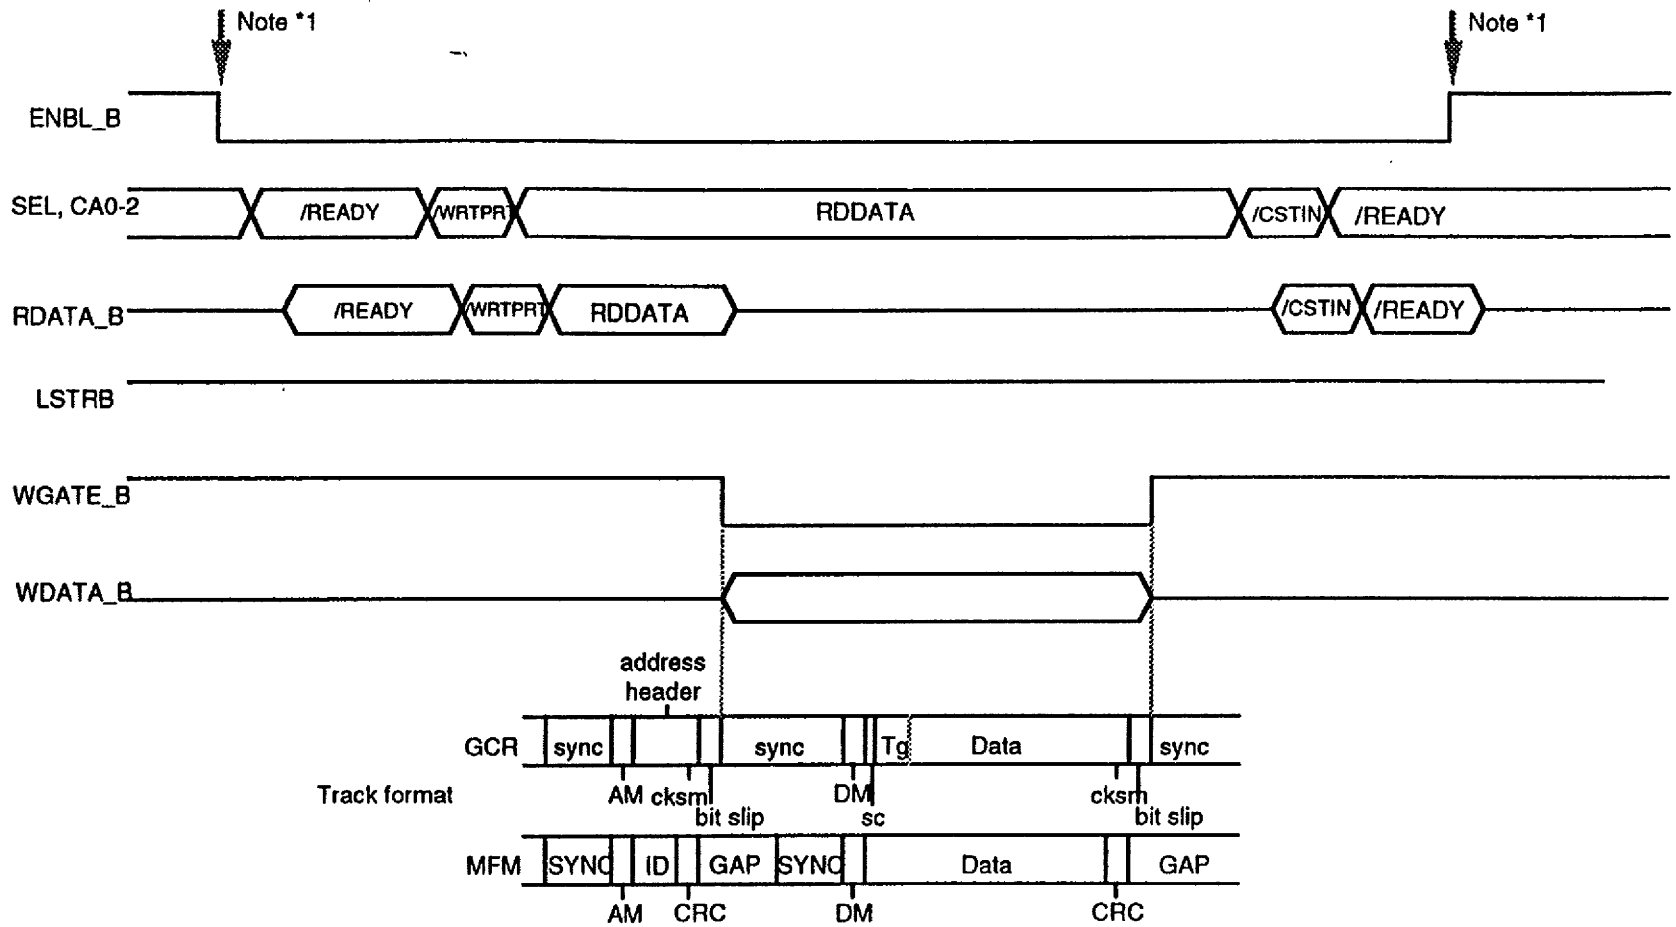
Note *1

Note *1

ENBL_B

SEL, CA0-2

/READY

/WRTPRT

RDDATA

/CSTIN

/READY

RDATA_B

/READY

/WRTPRT

RDDATA

/CSTIN

/READY

LSTRB

WGATE_B

WDATA_B

address header

GCR

sync

sync

Tg

Data

sync

Track format

AM

cksm

bit slip

DM

sc

cksm

bit slip

MFM

SYNC

ID

GAP

SYNC

Data

GAP

AM

CRC

DM

CRC